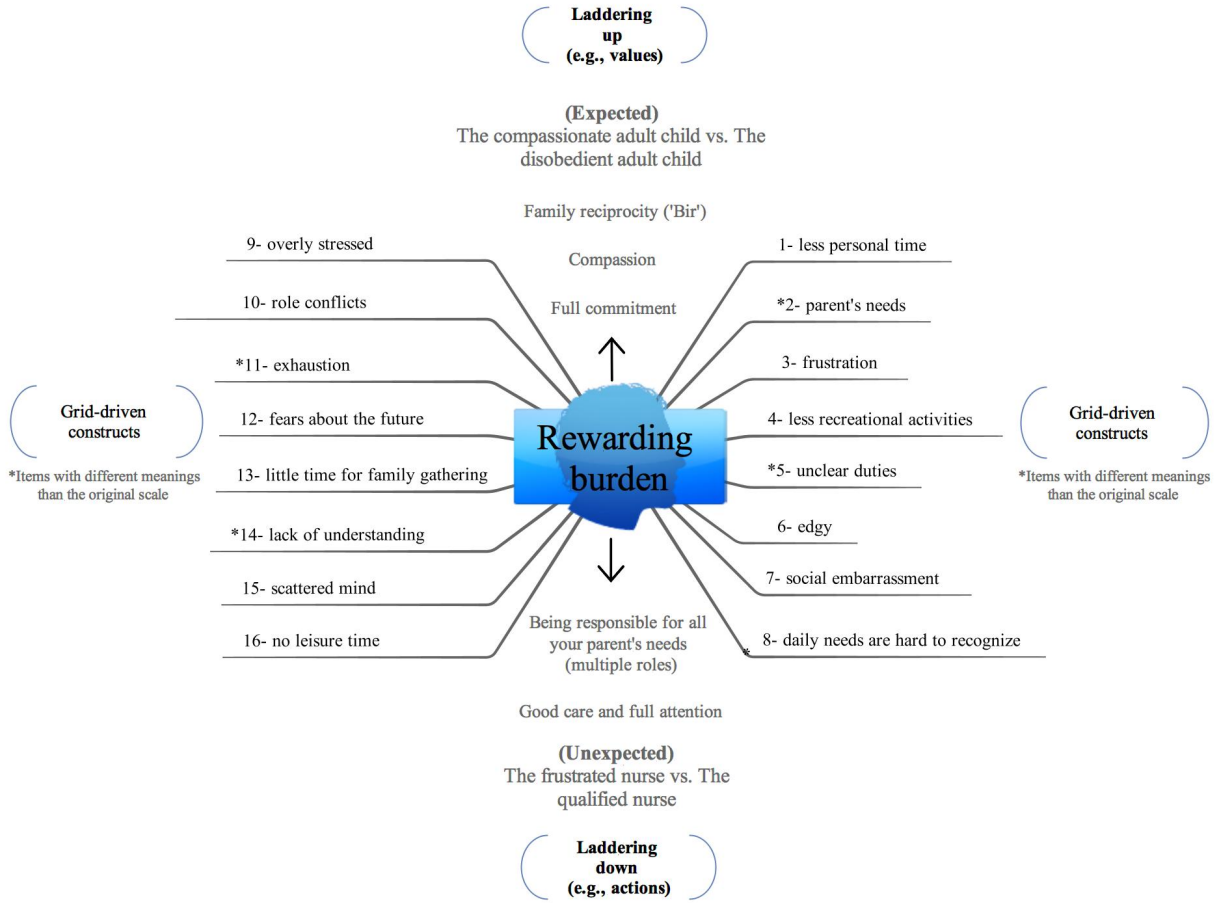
Laddering up (e.g., values)

(Expected)
The compassionate adult child vs. The disobedient adult child

Family reciprocity ('Bir')

Compassion

Full commitment

9- overly stressed

10- role conflicts

*11- exhaustion

12- fears about the future

13- little time for family gathering

*14- lack of understanding

15- scattered mind

16- no leisure time

1- less personal time

*2- parent's needs

3- frustration

4- less recreational activities

*5- unclear duties

6- edgy

7- social embarrassment

*8- daily needs are hard to recognize

Grid-driven constructs

*Items with different meanings than the original scale

Grid-driven constructs

*Items with different meanings than the original scale

Rewarding burden

Being responsible for all your parent's needs (multiple roles)

Good care and full attention

(Unexpected)
The frustrated nurse vs. The qualified nurse

Laddering down (e.g., actions)